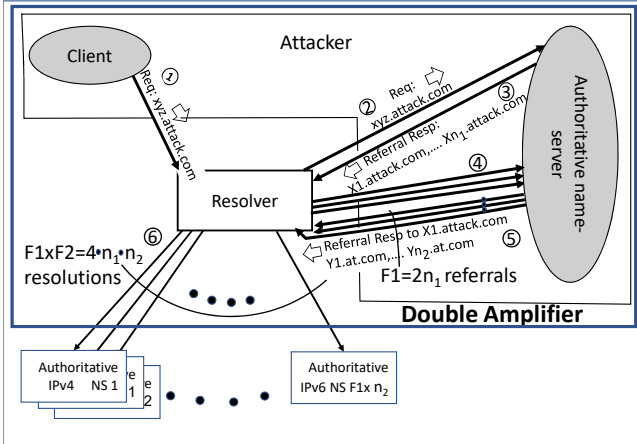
Client

Attacker

① Req: xyz.attack.com

Req: xyz.attack.com

②

③

Authoritative name-server

Referral Resp: X1.attack.com,.... Xn$_1$.attack.com

④

Resolver

⑥

F1xF2=4•n$_1$•n$_2$ resolutions

Referral Resp to X1.attack.com Y1.at.com,... Yn$_2$.at.com

⑤

F1=2n$_1$ referrals

Double Amplifier

Authoritative IPv4 NS 1

1

2

Authoritative IPv6 NS F1x n$_2$